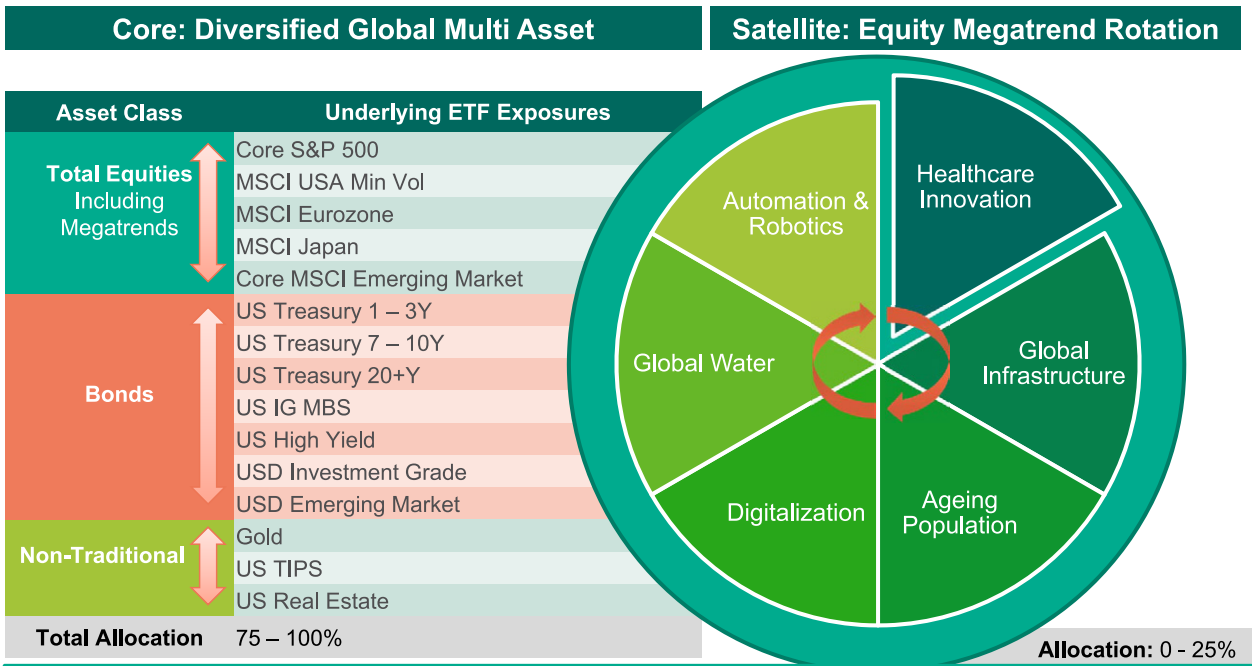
Core: Diversified Global Multi Asset

| Asset Class | Underlying ETF Exposures |
|---|---|
| Total Equities Including Megatrends | Core S&P 500 |
| | MSCI USA Min Vol |
| | MSCI Eurozone |
| | MSCI Japan |
| | Core MSCI Emerging Market |
| Bonds | US Treasury 1 – 3Y |
| | US Treasury 7 – 10Y |
| | US Treasury 20+Y |
| | US IG MBS |
| | US High Yield |
| | USD Investment Grade |
| | USD Emerging Market |
| Non-Traditional | Gold |
| | US TIPS |
| | US Real Estate |
| Total Allocation | 75 – 100% |

Satellite: Equity Megatrend Rotation

Healthcare Innovation

Global Infrastructure

Ageing Population

Digitalization

Global Water

Automation & Robotics

Allocation: 0 - 25%